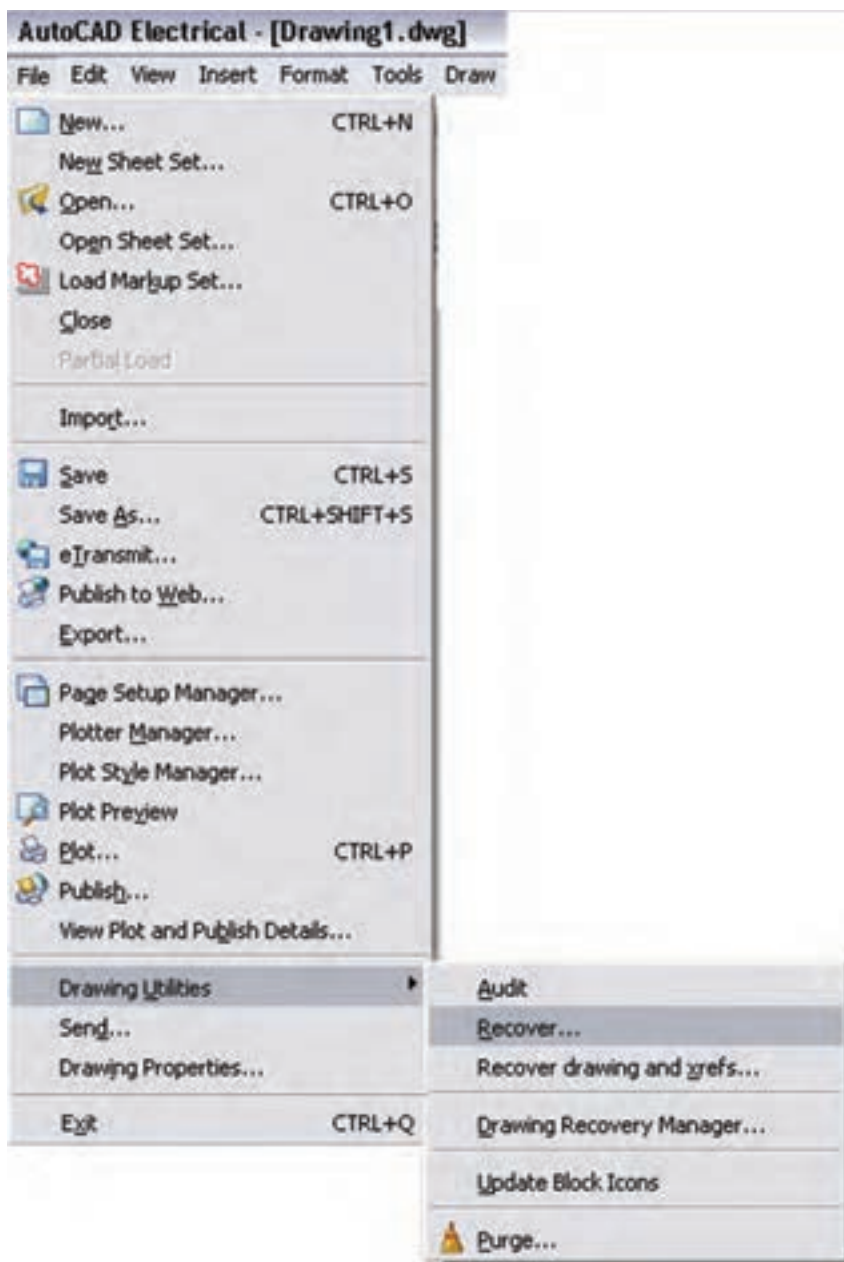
AutoCAD Electrical - [Drawing1.dwg]

File Edit View Insert Format Tools Draw

New... CTRL+N
New Sheet Set...
Open... CTRL+O
Open Sheet Set...
Load Markup Set...
Close
Partial Load

Import...

Save CTRL+S
Save As... CTRL+SHIFT+S
eTransmit...
Publish to Web...
Export...

Page Setup Manager...
Plotter Manager...
Plot Style Manager...
Plot Preview
Plot... CTRL+P
Publish...
View Plot and Publish Details...

Drawing Utilities
Send...
Drawing Properties...

Exit CTRL+Q

Audit
Recover...
Recover drawing and xrefs...

Drawing Recovery Manager...

Update Block Icons

Purge...